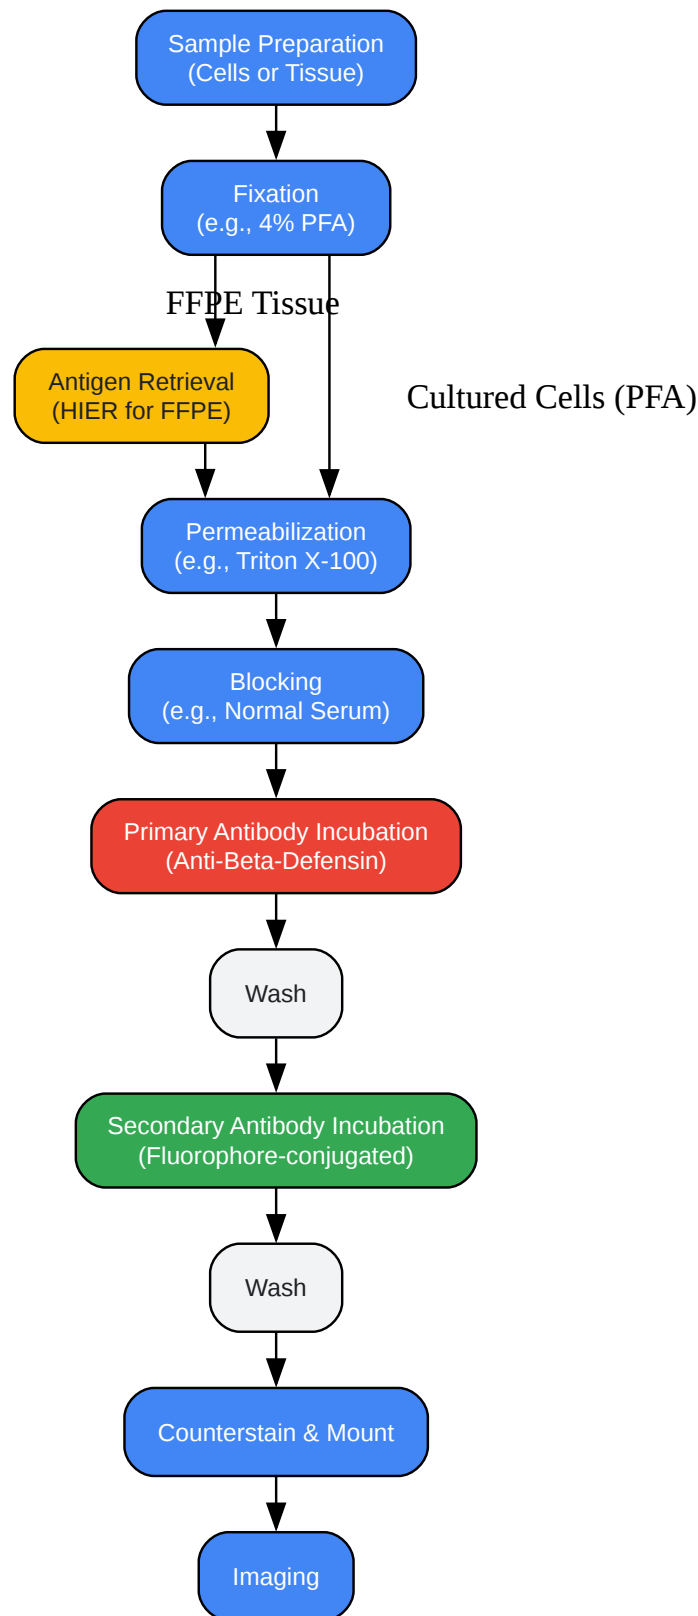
Sample Preparation
(Cells or Tissue)

Fixation
(e.g., 4% PFA)

FFPE Tissue

Antigen Retrieval
(HIER for FFPE)

Cultured Cells (PFA)

Permeabilization
(e.g., Triton X-100)

Blocking
(e.g., Normal Serum)

Primary Antibody Incubation
(Anti-Beta-Defensin)

Wash

Secondary Antibody Incubation
(Fluorophore-conjugated)

Wash

Counterstain & Mount

Imaging